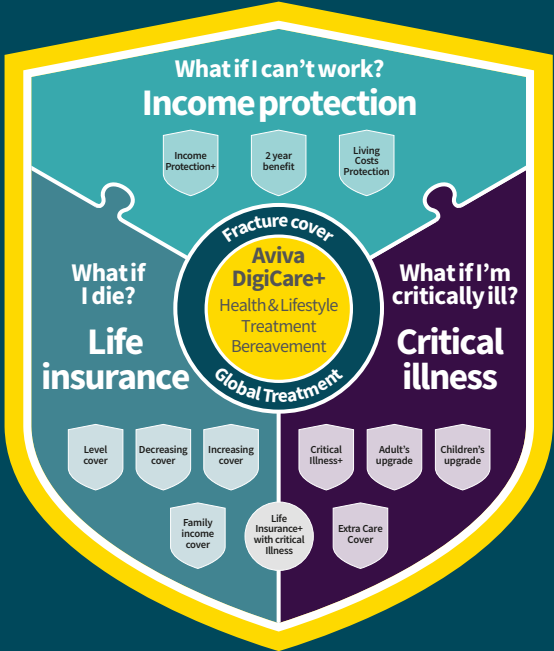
What if I can't work?
Income protection

Income Protection+

2 year benefit

Living Costs Protection

Fracture cover

Aviva DigiCare+
Health & Lifestyle
Treatment
Bereavement

Global Treatment

What if I die?
Life insurance

Level cover

Decreasing cover

Increasing cover

Family income cover

Life Insurance+ with critical Illness

What if I'm critically ill?
Critical illness

Critical Illness+

Adult's upgrade

Children's upgrade

Extra Care Cover